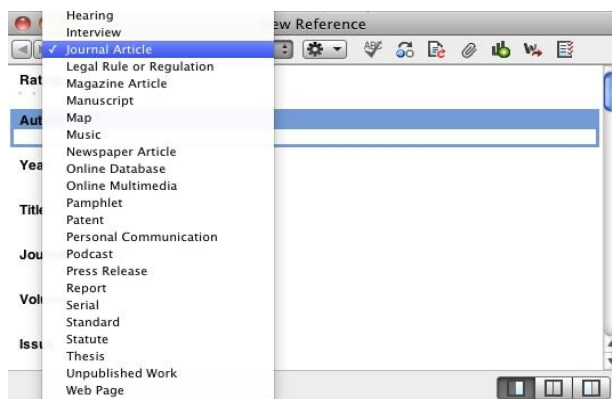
Hearing
Interview
✓ Journal Article
Legal Rule or Regulation
Magazine Article
Manuscript
Map
Music
Newspaper Article
Online Database
Online Multimedia
Pamphlet
Patent
Personal Communication
Podcast
Press Release
Report
Serial
Standard
Statute
Thesis
Unpublished Work
Web Page

ew Reference

Rat
Aut
Yea
Title
Jou
Vol
Issu